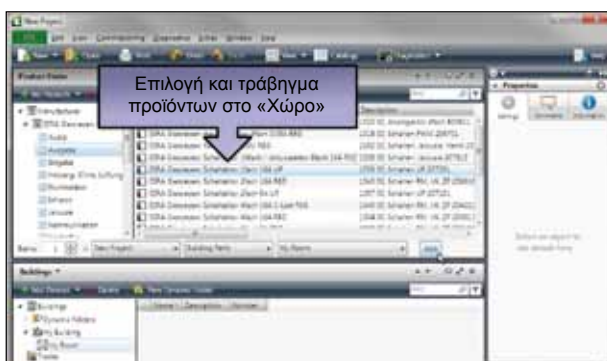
Επιλογή και τράβηγμα προϊόντων στο «Χώρο»

New Project

Product Finder

Properties

Buildings

Name | Description | Number

Buildings

Dynamic Folders

My Building

My Room

Select an object to see details here

Apply

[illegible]